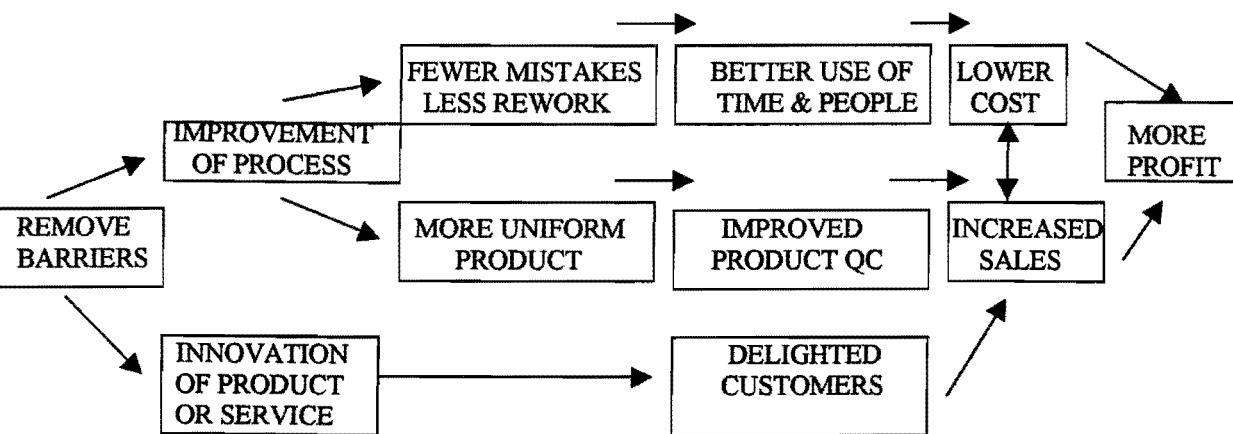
REMOVE BARRIERS

IMPROVEMENT OF PROCESS

FEWER MISTAKES LESS REWORK

BETTER USE OF TIME & PEOPLE

LOWER COST

MORE PROFIT

MORE UNIFORM PRODUCT

IMPROVED PRODUCT QC

INCREASED SALES

INNOVATION OF PRODUCT OR SERVICE

DELIGHTED CUSTOMERS